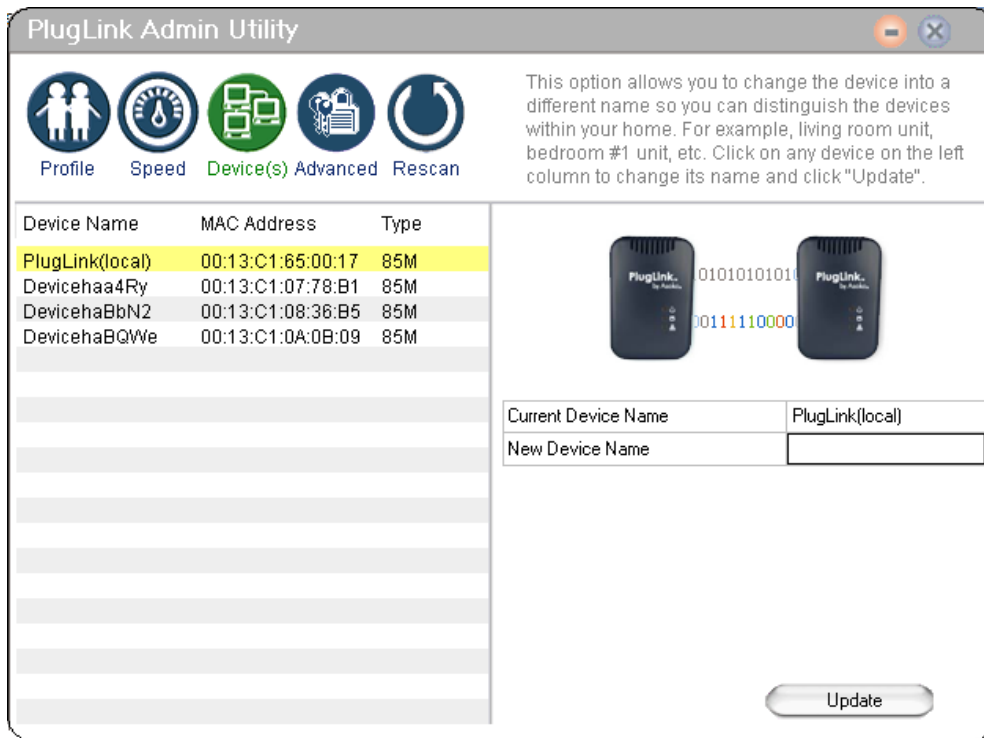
PlugLink Admin Utility

Profile Speed Device(s) Advanced Rescan

This option allows you to change the device into a different name so you can distinguish the devices within your home. For example, living room unit, bedroom #1 unit, etc. Click on any device on the left column to change its name and click "Update".

| Device Name | MAC Address | Type |
|---|---|---|
| PlugLink(local) | 00:13:C1:65:00:17 | 85M |
| Devicehaa4Ry | 00:13:C1:07:78:B1 | 85M |
| DevicehaBbN2 | 00:13:C1:08:36:B5 | 85M |
| DevicehaBQWe | 00:13:C1:0A:0B:09 | 85M |

PlugLink by Aztech 01010101010 00111110000 PlugLink by Aztech

| Current Device Name | PlugLink(local) |
|---|---|
| New Device Name | |

Update